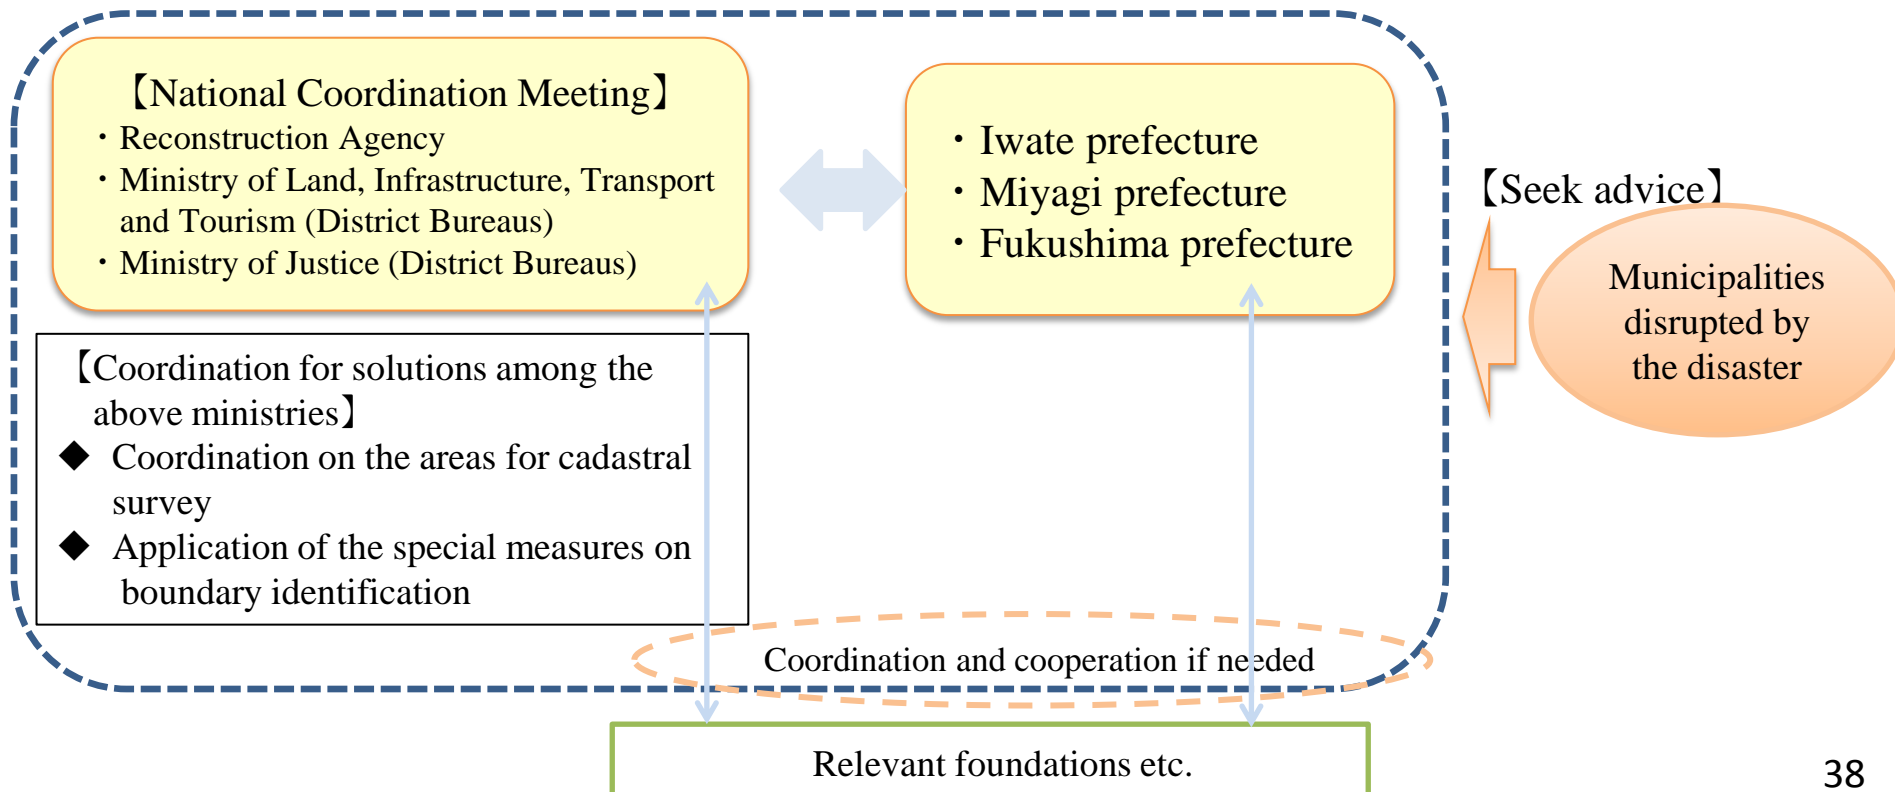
【National Coordination Meeting】
・Reconstruction Agency
・Ministry of Land, Infrastructure, Transport and Tourism (District Bureaus)
・Ministry of Justice (District Bureaus)

・Iwate prefecture
・Miyagi prefecture
・Fukushima prefecture

【Seek advice】

Municipalities disrupted by the disaster

【Coordination for solutions among the above ministries】
◆ Coordination on the areas for cadastral survey
◆ Application of the special measures on boundary identification

Coordination and cooperation if needed

Relevant foundations etc.

38